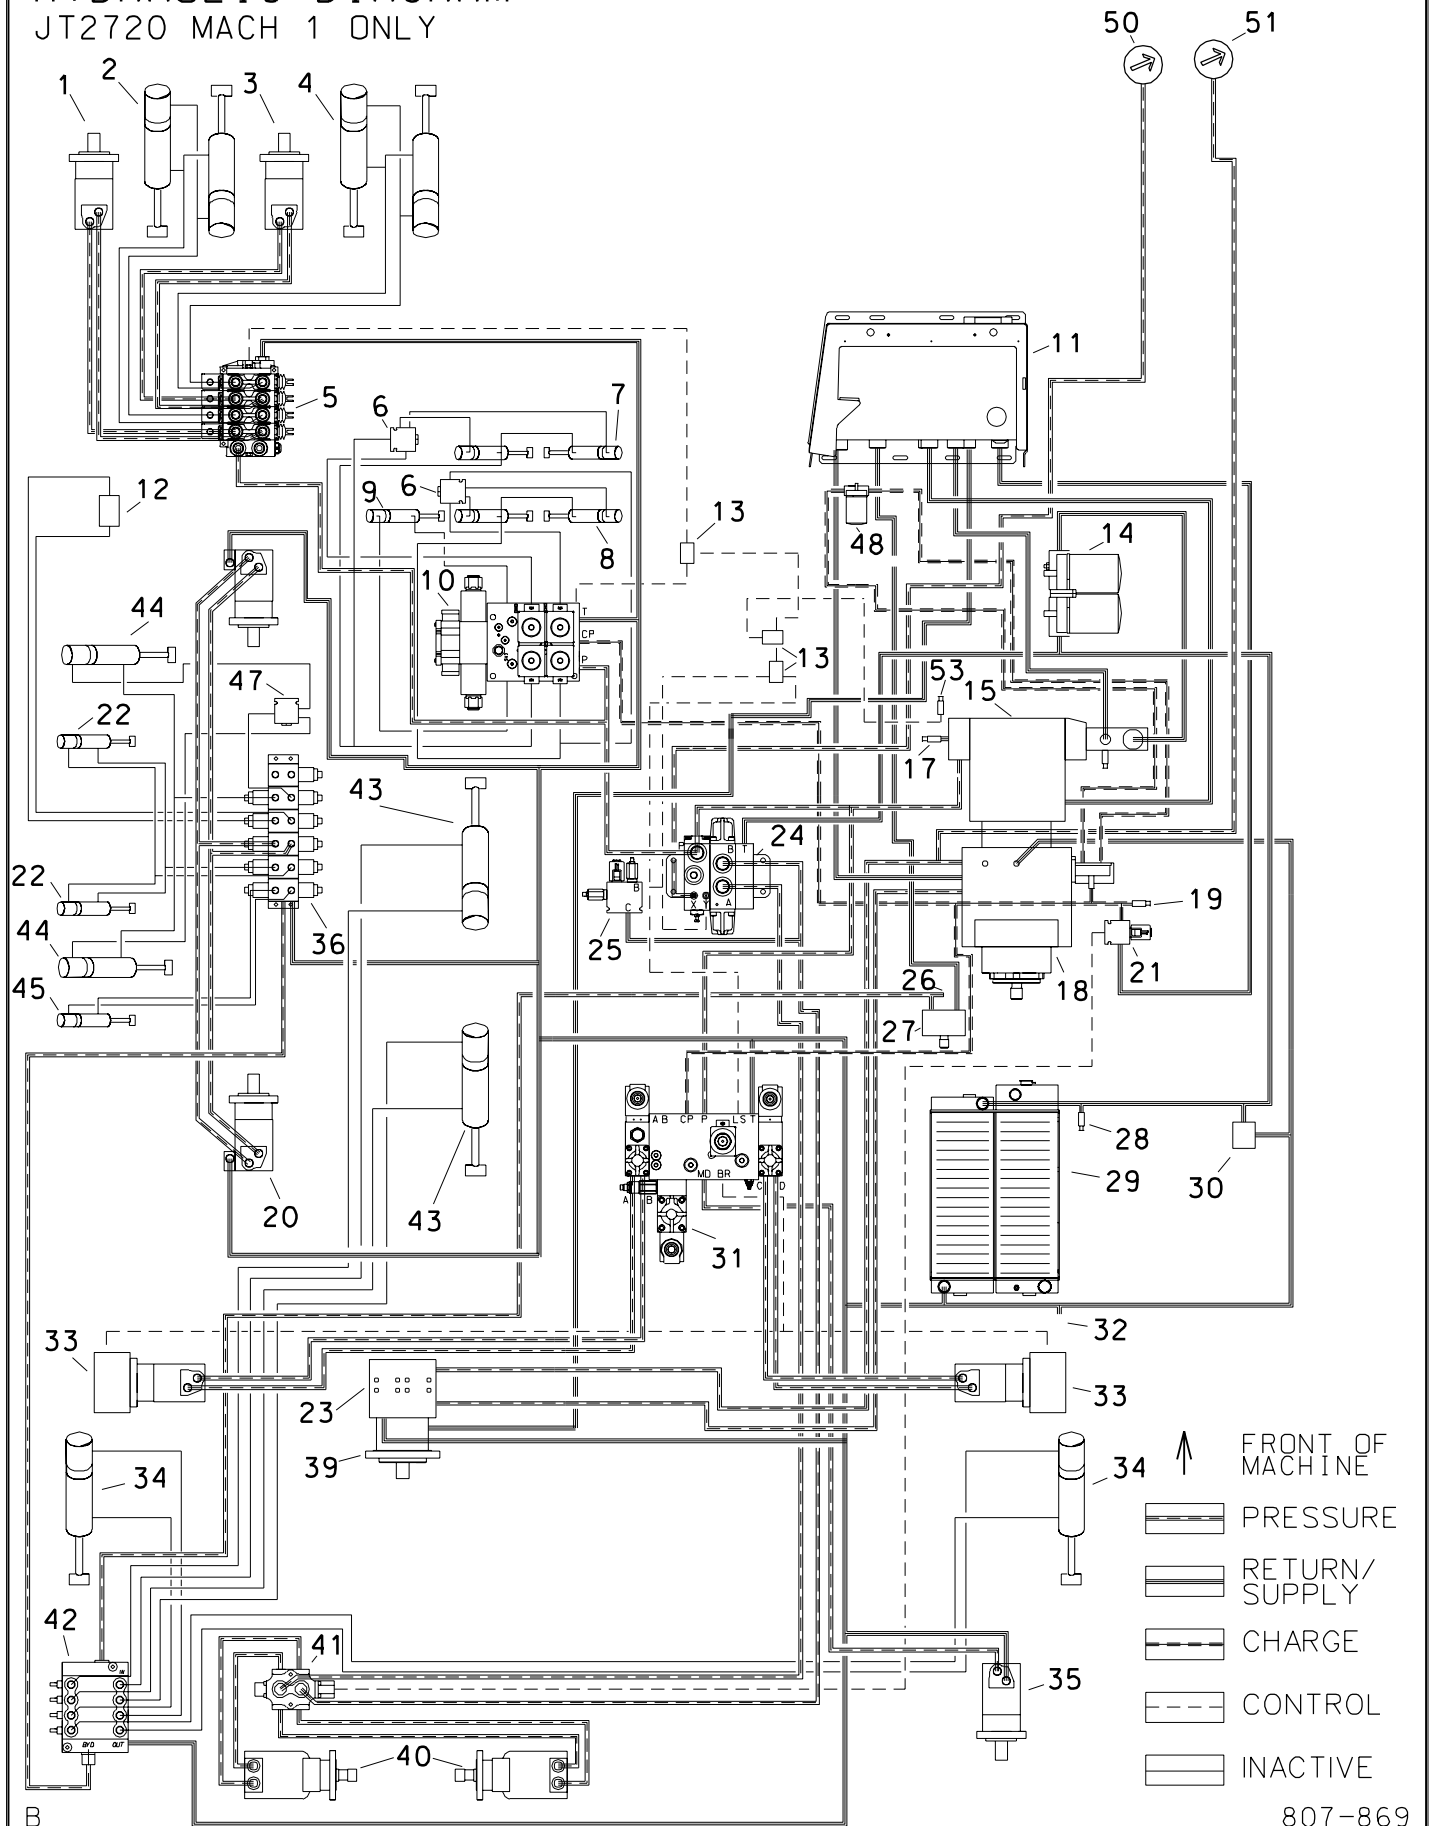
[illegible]
JT2720 MACH 1 ONLY

50
51
1
2
3
4
11
5
6
7
6
9
8
12
13
48
14
10
T
CP
P
13
44
47
53
15
22
17
43
24
B
T
22
A
19
B
C
25
44
36
21
45
26
18
27
AB CP P LS T
28
29
30
MD BR
A B C D
20
43
31
32
33
33
23
39
FRONT OF MACHINE
34
34
PRESSURE
RETURN/ SUPPLY
42
41
CHARGE
35
CONTROL
40
INACTIVE
B
807-869